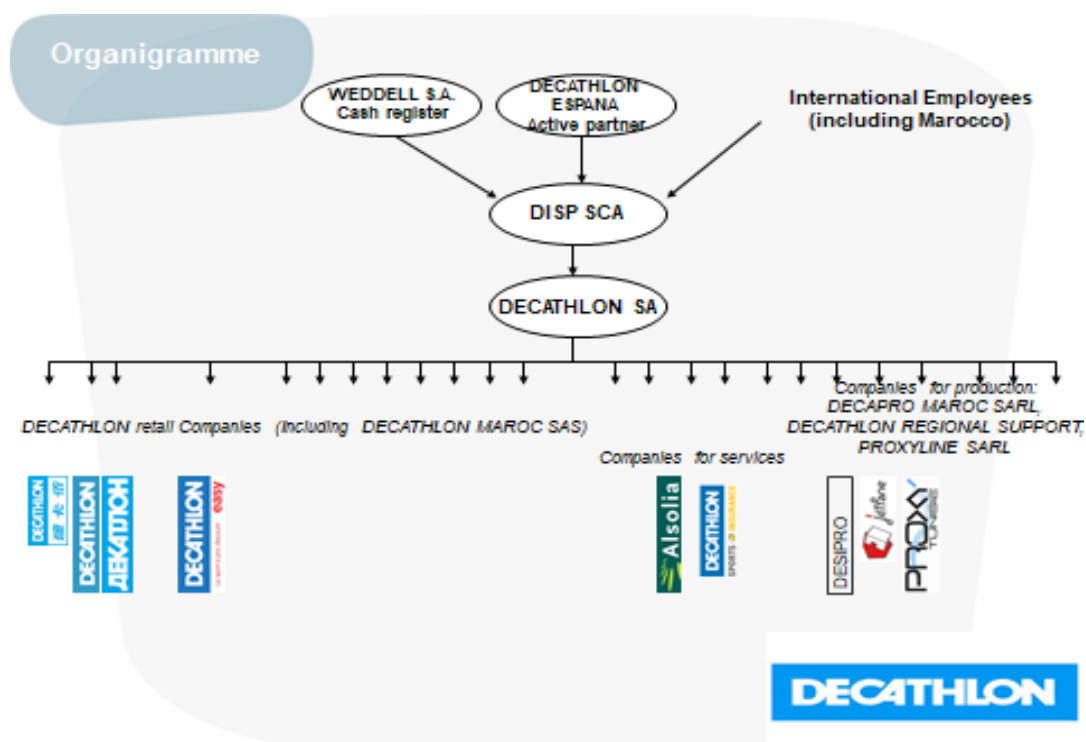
Organigramme

WEDDELL S.A.
Cash register

DECATHLON
ESPANA
Active partner

International Employees
(including Marocco)

DISP SCA

DECATHLON SA

DECATHLON retail Companies (including DECATHLON MAROC SAS)

Companies for services

Companies for production:
DECAPRO MAROC SARL,
DECATHLON REGIONAL SUPPORT,
PROXYLINE SARL

DECATHLON 迪卡侬

DECATHLON

ДЕКАТЛОН

DECATHLON easy

Alsolia

DECATHLON SPORTS & INSURANCE

DESIPRO

Jetline

PROXY

DECATHLON